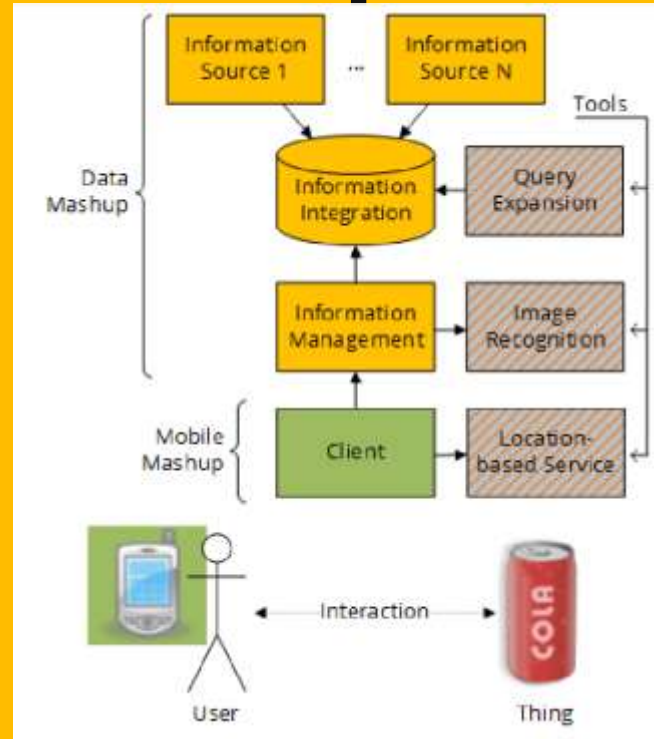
Information Source 1

...

Information Source N

Tools

Data Mashup

Information Integration

Query Expansion

Information Management

Image Recognition

Mobile Mashup

Client

Location-based Service

Interaction

COLA

User

Thing